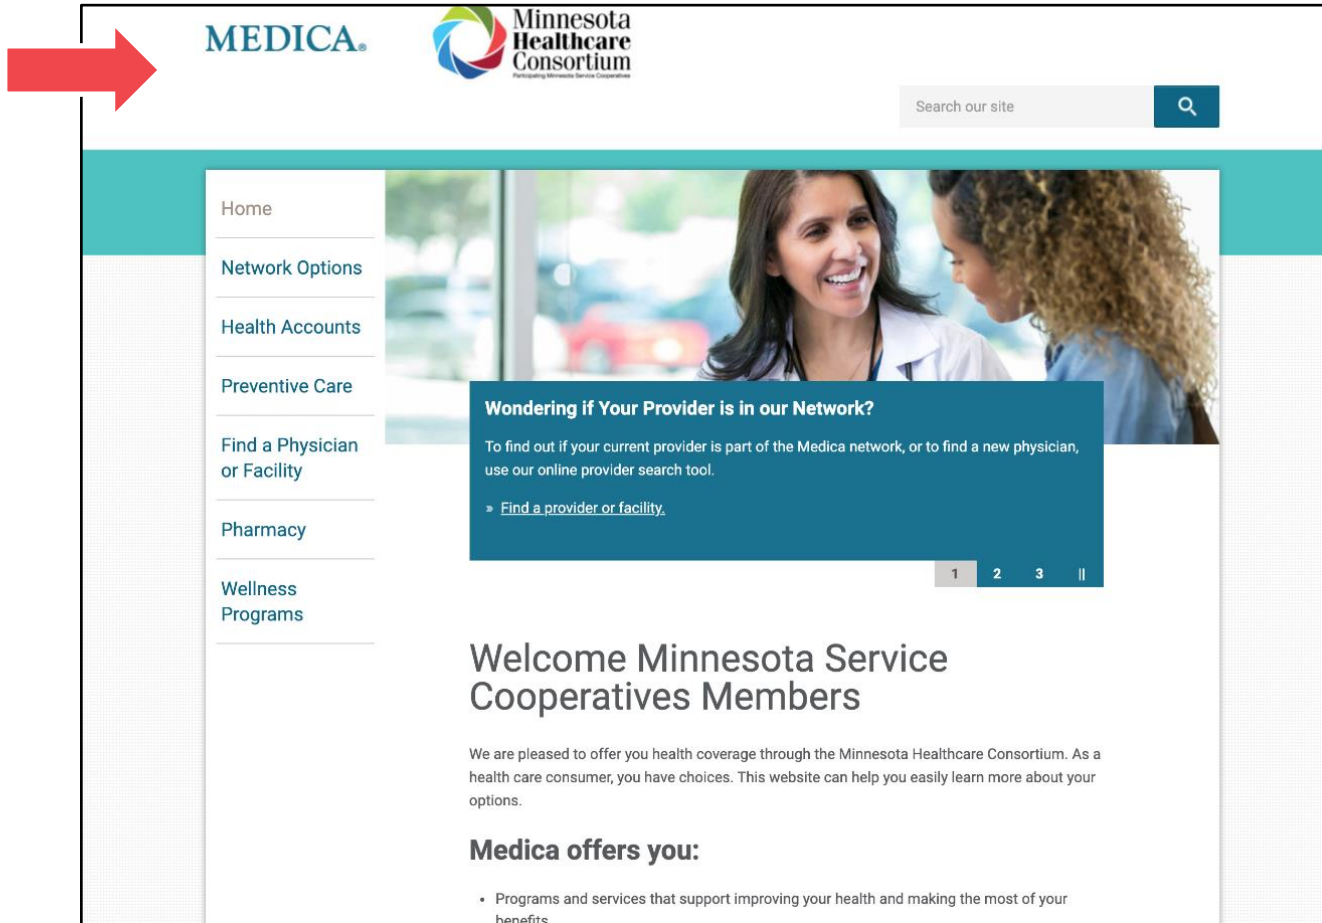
MEDICA.

Minnesota Healthcare Consortium
Participating Minnesota Service Cooperatives

Search our site

Home

Network Options

Health Accounts

Preventive Care

Find a Physician or Facility

Pharmacy

Wellness Programs

Wondering if Your Provider is in our Network?

To find out if your current provider is part of the Medica network, or to find a new physician, use our online provider search tool.

» Find a provider or facility.

1 2 3 ||

Welcome Minnesota Service Cooperatives Members

We are pleased to offer you health coverage through the Minnesota Healthcare Consortium. As a health care consumer, you have choices. This website can help you easily learn more about your options.

Medica offers you:

• Programs and services that support improving your health and making the most of your benefits